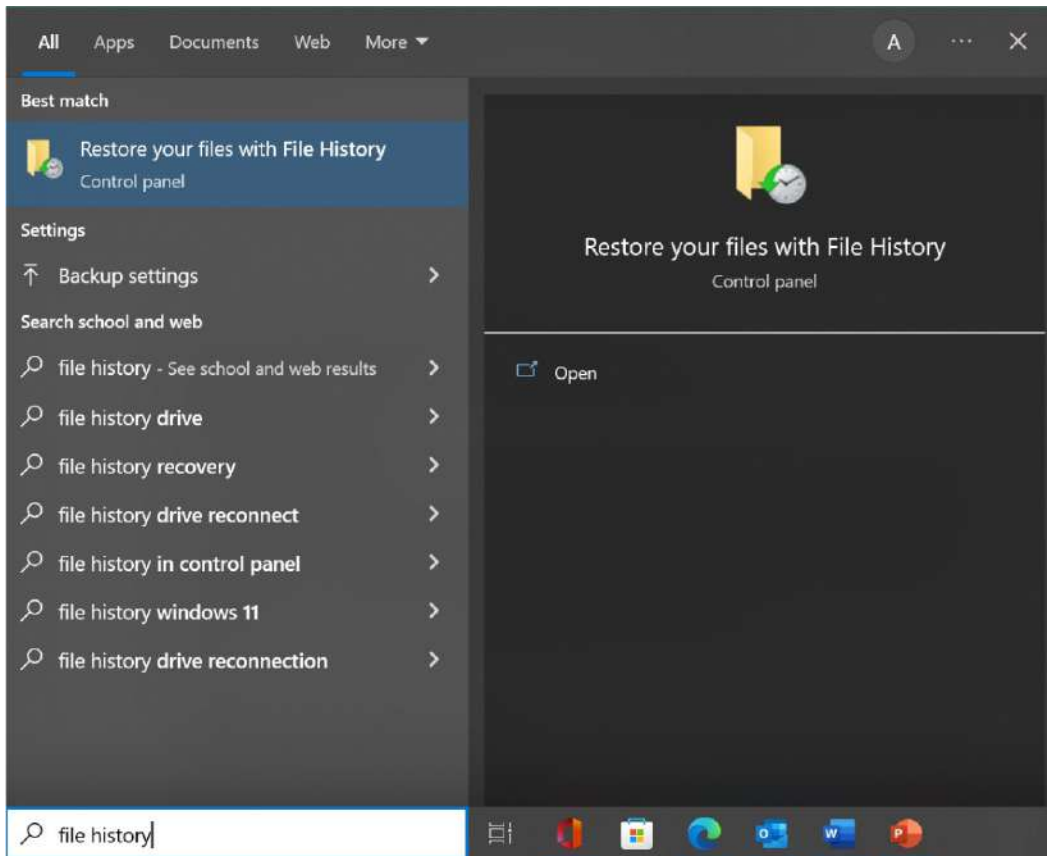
All Apps Documents Web More

A ··· ✕

Best match

Restore your files with File History
Control panel

Settings

Backup settings

Search school and web

file history - See school and web results

file history drive

file history recovery

file history drive reconnect

file history in control panel

file history windows 11

file history drive reconnection

Restore your files with File History
Control panel

Open

file history